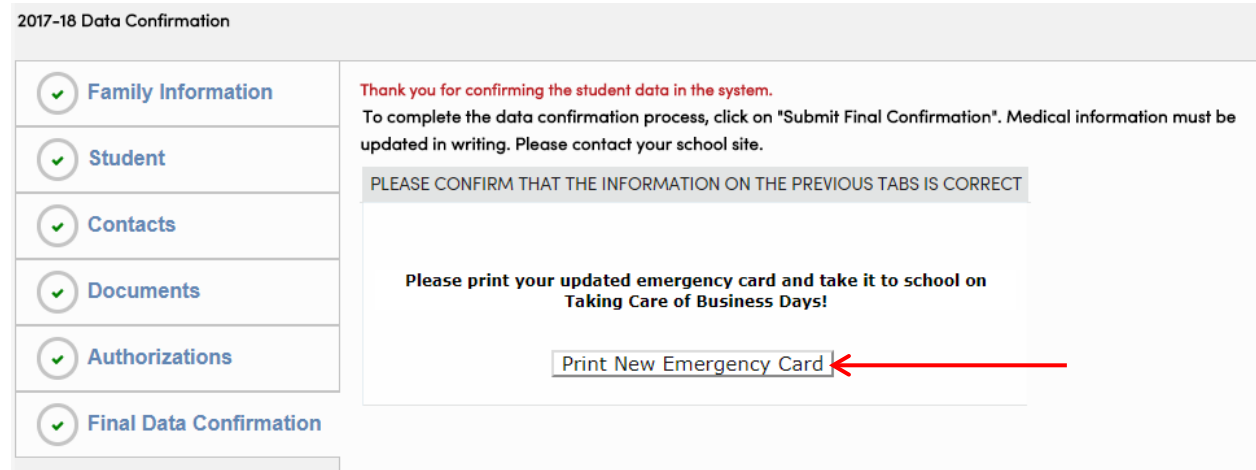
2017-18 Data Confirmation

Family Information

Student

Contacts

Documents

Authorizations

Final Data Confirmation

Thank you for confirming the student data in the system.

To complete the data confirmation process, click on "Submit Final Confirmation". Medical information must be updated in writing. Please contact your school site.

PLEASE CONFIRM THAT THE INFORMATION ON THE PREVIOUS TABS IS CORRECT

Please print your updated emergency card and take it to school on Taking Care of Business Days!

Print New Emergency Card